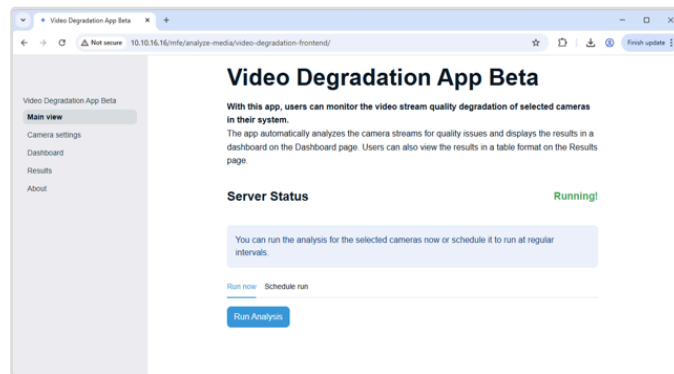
Video Degradation App Beta

Not secure 10.10.16.16/mfe/analyze-media/video-degradation-frontend/

Finish update

Video Degradation App Beta
Main view
Camera settings
Dashboard
Results
About

Video Degradation App Beta

With this app, users can monitor the video stream quality degradation of selected cameras in their system.

The app automatically analyzes the camera streams for quality issues and displays the results in a dashboard on the Dashboard page. Users can also view the results in a table format on the Results page.

Server Status

Running!

You can run the analysis for the selected cameras now or schedule it to run at regular intervals.

Run now Schedule run

Run Analysis